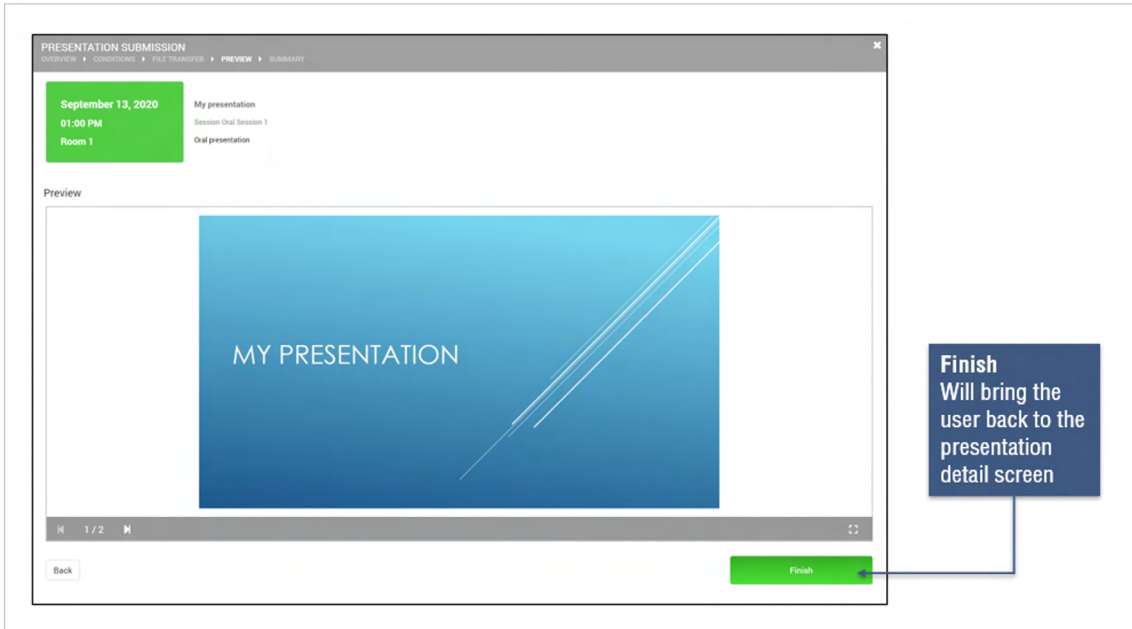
PRESENTATION SUBMISSION
OVERVIEW ▸ CONDITIONS ▸ FILE TRANSFER ▸ PREVIEW ▸ SUMMARY

×

September 13, 2020
01:00 PM
Room 1

My presentation
Session Oral Session 1
Oral presentation

Preview

MY PRESENTATION

1 / 2

Back

Finish

Finish
Will bring the user back to the presentation detail screen